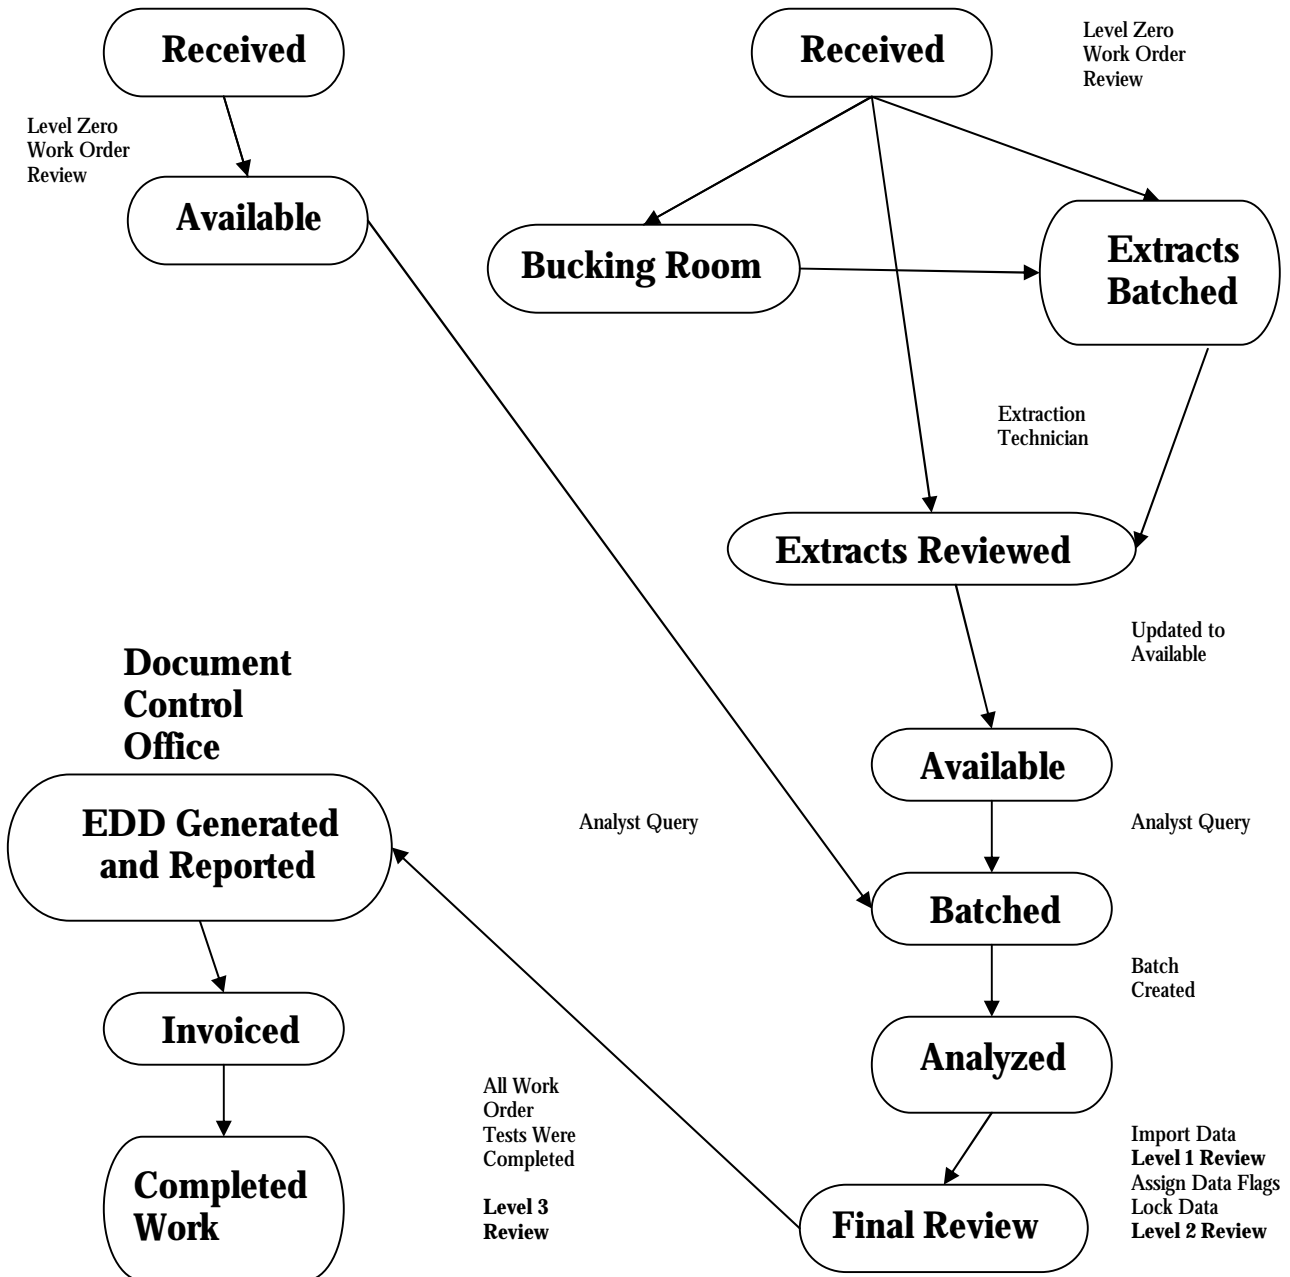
Received

Level Zero Work Order Review

Available

Received

Level Zero Work Order Review

Bucking Room

Extracts Batched

Extraction Technician

Extracts Reviewed

Updated to Available

Document Control Office

Available

EDD Generated and Reported

Analyst Query

Analyst Query

Batched

Batch Created

Invoiced

Analyzed

All Work Order Tests Were Completed

**Level 3 Review**

Import Data
**Level 1 Review**
Assign Data Flags
Lock Data
**Level 2 Review**

Completed Work

Final Review